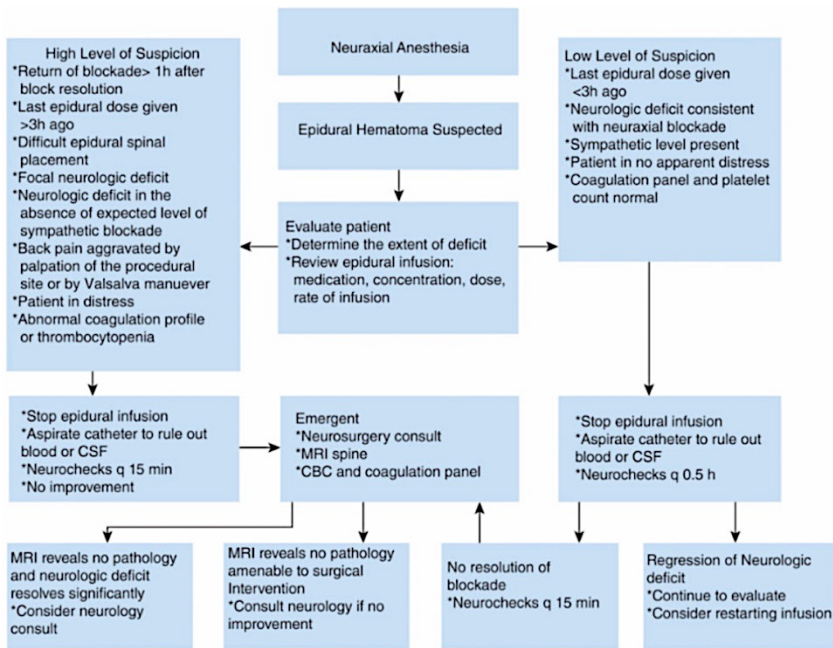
Neuraxial Anesthesia

Epidural Hematoma Suspected

Evaluate patient
*Determine the extent of deficit
*Review epidural infusion: medication, concentration, dose, rate of infusion

High Level of Suspicion
*Return of blockade> 1h after block resolution
*Last epidural dose given >3h ago
*Difficult epidural spinal placement
*Focal neurologic deficit
*Neurologic deficit in the absence of expected level of sympathetic blockade
*Back pain aggravated by palpation of the procedural site or by Valsalva manuever
*Patient in distress
*Abnormal coagulation profile or thrombocytopenia

Low Level of Suspicion
*Last epidural dose given <3h ago
*Neurologic deficit consistent with neuraxial blockade
*Sympathetic level present
*Patient in no apparent distress
*Coagulation panel and platelet count normal

*Stop epidural infusion
*Aspirate catheter to rule out blood or CSF
*Neurochecks q 15 min
*No improvement

Emergent
*Neurosurgery consult
*MRI spine
*CBC and coagulation panel

*Stop epidural infusion
*Aspirate catheter to rule out blood or CSF
*Neurochecks q 0.5 h

MRI reveals no pathology and neurologic deficit resolves significantly
*Consider neurology consult

MRI reveals no pathology amenable to surgical Intervention
*Consult neurology if no improvement

No resolution of blockade
*Neurochecks q 15 min

Regression of Neurologic deficit
*Continue to evaluate
*Consider restarting infusion